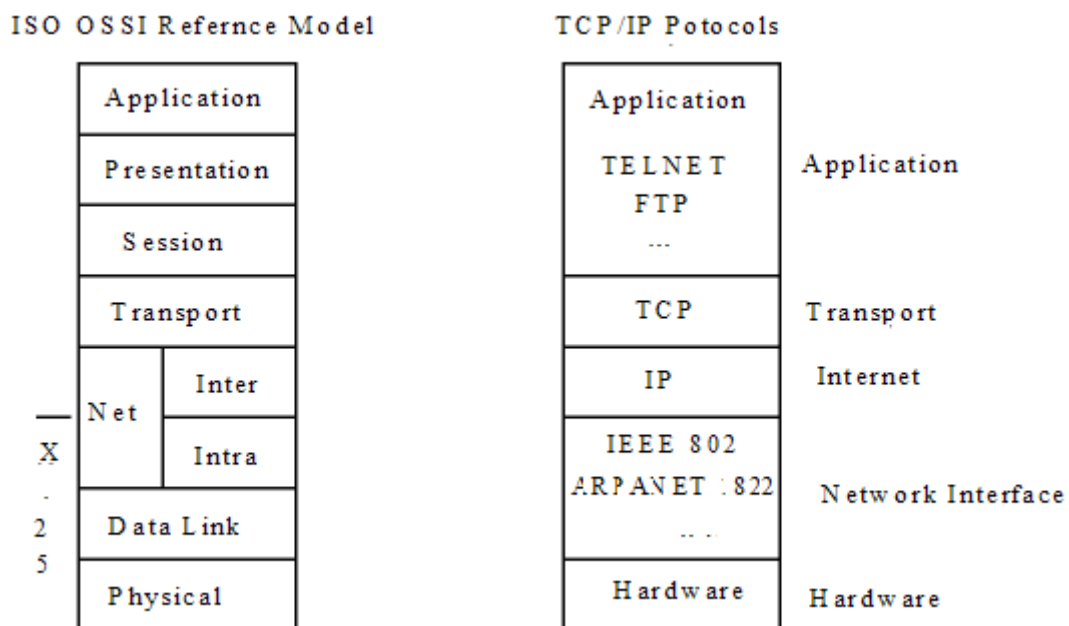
ISO OSSI Refernce Model

| Application |
| Presentation |
| Session |
| Transport |
| Net: Inter |
| Net: Intra |
| Data Link |
| Physical |

X
.
2
5

TCP/IP Potocols

| Application TELNET FTP ... | Application |
| TCP | Transport |
| IP | Internet |
| IEEE 802 ARPANET 1822 ... | Network Interface |
| Hardware | Hardware |